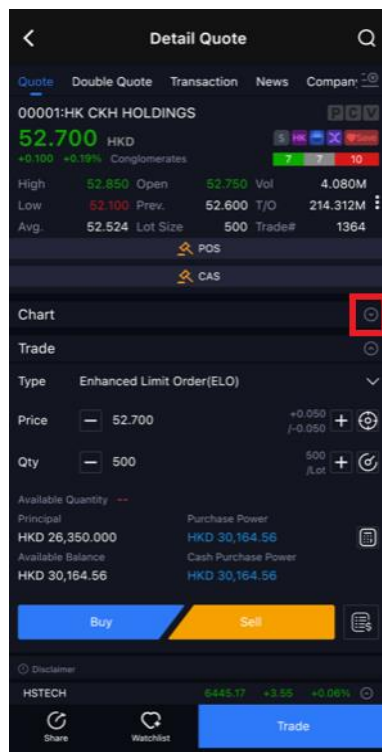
Detail Quote

Quote Double Quote Transaction News Compan

00001:HK CKH HOLDINGS

P C V

52.700 HKD

S HK X Save

+0.100 +0.19% Conglomerates

7 7 10

| High | 52.850 | Open | 52.750 | Vol | 4.080M |
|---|---|---|---|---|---|
| Low | 52.100 | Prev. | 52.600 | T/O | 214.312M |
| Avg. | 52.524 | Lot Size | 500 | Trade# | 1364 |

POS

CAS

Chart

Trade

Type Enhanced Limit Order(ELO)

Price 52.700 +0.050 /-0.050

Qty 500 500 /Lot

Available Quantity --

Principal
HKD 26,350.000

Purchase Power
HKD 30,164.56

Available Balance
HKD 30,164.56

Cash Purchase Power
HKD 30,164.56

Buy Sell

Disclaimer

HSTECH 6445.17 +3.55 +0.06%

Share Watchlist Trade